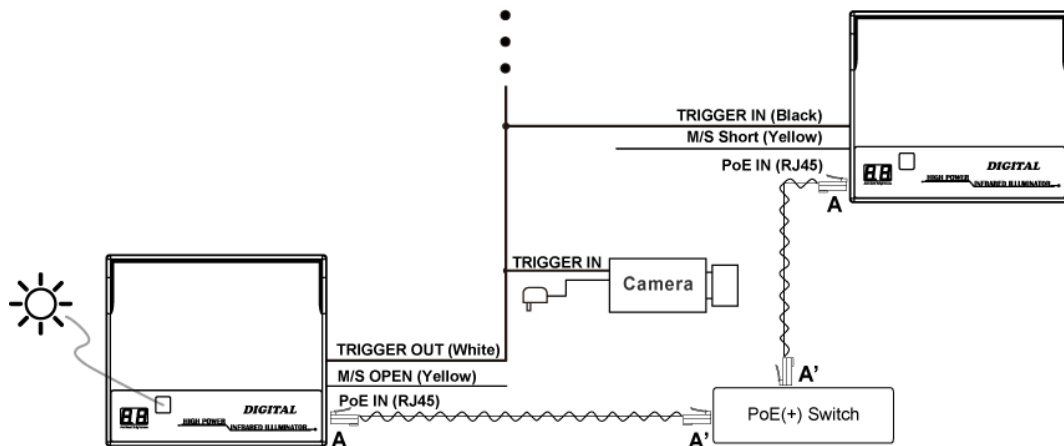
TRIGGER IN (Black)
M/S Short (Yellow)
PoE IN (RJ45)
DIGITAL
HIGH POWER
INFRARED ILLUMINATOR
A
TRIGGER IN
Camera
TRIGGER OUT (White)
M/S OPEN (Yellow)
PoE IN (RJ45)
DIGITAL
HIGH POWER
INFRARED ILLUMINATOR
A
A'
PoE(+) Switch
A'